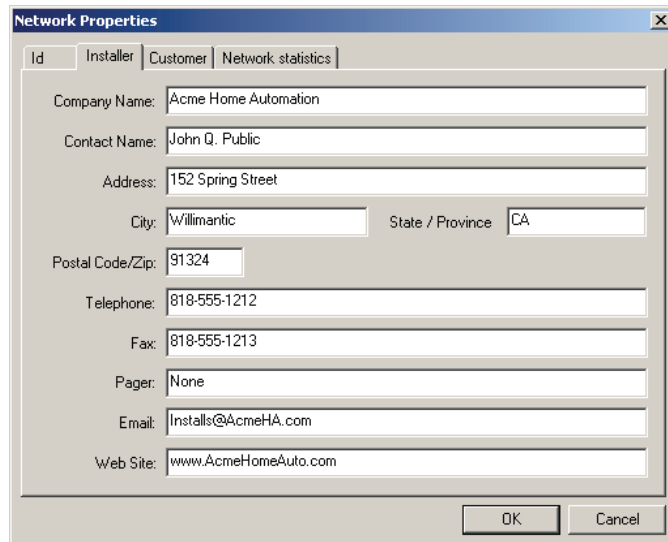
Network Properties

Id | Installer | Customer | Network statistics

Company Name: Acme Home Automation

Contact Name: John Q. Public

Address: 152 Spring Street

City: Willimantic

State / Province CA

Postal Code/Zip: 91324

Telephone: 818-555-1212

Fax: 818-555-1213

Pager: None

Email: Installs@AcmeHA.com

Web Site: www.AcmeHomeAuto.com

OK

Cancel